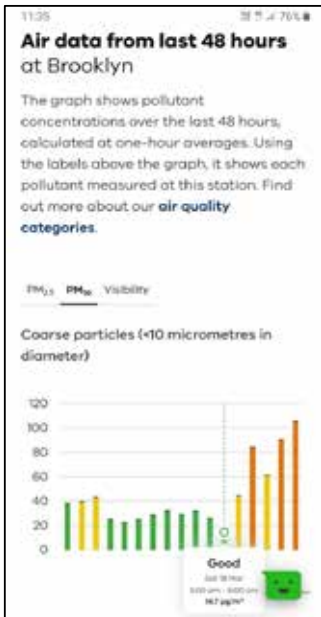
11:35 76%

Air data from last 48 hours at Brooklyn

The graph shows pollutant concentrations over the last 48 hours, calculated at one-hour averages. Using the labels above the graph, it shows each pollutant measured at this station. Find out more about our air quality categories.

$PM_{2.5}$ $PM_{10}$ Visibility

Coarse particles (<10 micrometres in diameter)

120
100
80
60
40
20
0

Good
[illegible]
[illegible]
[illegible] $\mu g/m^3$